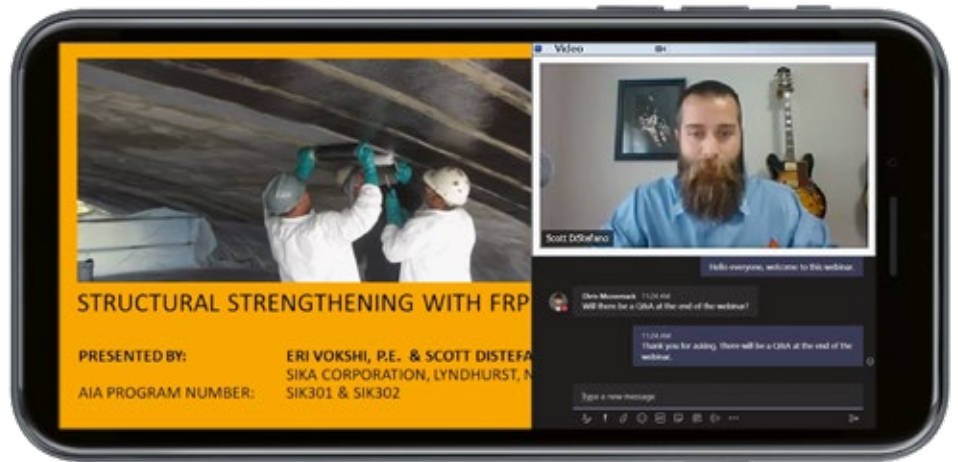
Video

Scott DiStefano

Hello everyone, welcome to this webinar.

Chris Mcnamack 11:24 AM
Will there be a Q&A at the end of the webinar?

11:24 AM
Thank you for asking, there will be a Q&A at the end of the webinar.

Type a new message

STRUCTURAL STRENGTHENING WITH FRP

PRESENTED BY: ERI VOKSHI, P.E. & SCOTT DISTEFA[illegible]
SIKA CORPORATION, LYNDHURST, N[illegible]
AIA PROGRAM NUMBER: SIK301 & SIK302